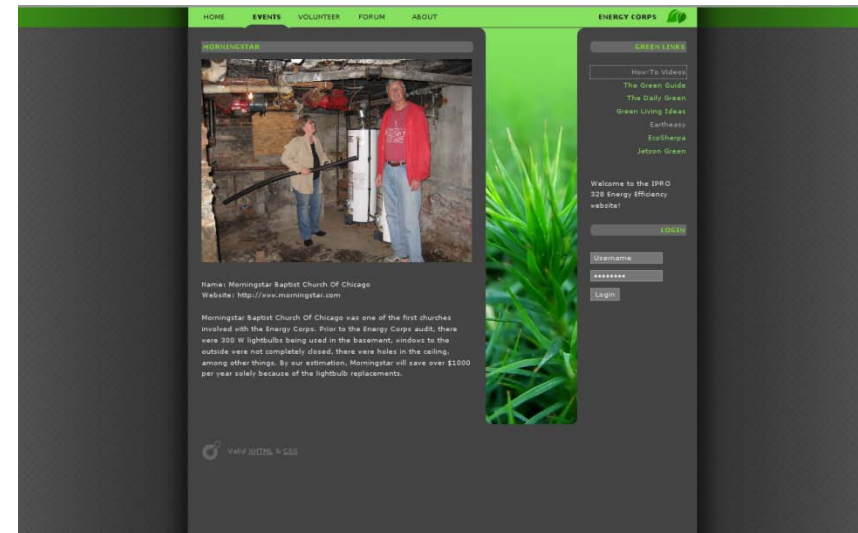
HOME EVENTS VOLUNTEER FORUM ABOUT

ENERGY CORPS

MORNINGSTAR

Name: Morningstar Baptist Church Of Chicago
Website: http://www.morningstar.com

Morningstar Baptist Church Of Chicago was one of the first churches involved with the Energy Corps. Prior to the Energy Corps audit, there were 300 W lightbulbs being used in the basement, windows to the outside were not completely closed, there were holes in the ceiling, among other things. By our estimation, Morningstar will save over $1000 per year solely because of the lightbulb replacements.

Valid XHTML & CSS

GREEN LINKS

How-To Videos
The Green Guide
The Daily Green
Green Living Ideas
Eartheasy
EcoSherpa
Jetson Green

Welcome to the IPRO 328 Energy Efficiency website!

LOGIN

Username
••••••••
Login